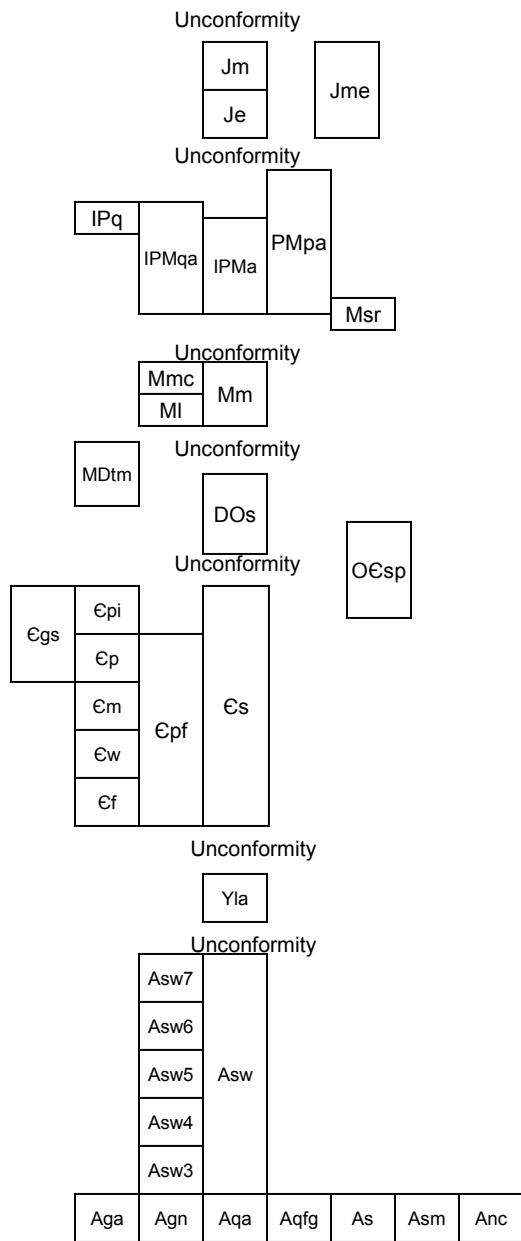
Unconformity

Jm
Je
Jme

Unconformity

IPq
IPMqa
IPMa
PMpa
Msr

Unconformity

Mmc
Ml
Mm

MDtm

Unconformity

DOs

OЄsp

Unconformity

Єgs
Єpi
Єp
Єm
Єw
Єf
Єpf
Єs

Unconformity

Yla

Unconformity

Asw7
Asw6
Asw5
Asw4
Asw3
Asw

| Aga | Agn | Aqa | Aqfg | As | Asm | Anc |
|---|---|---|---|---|---|---|